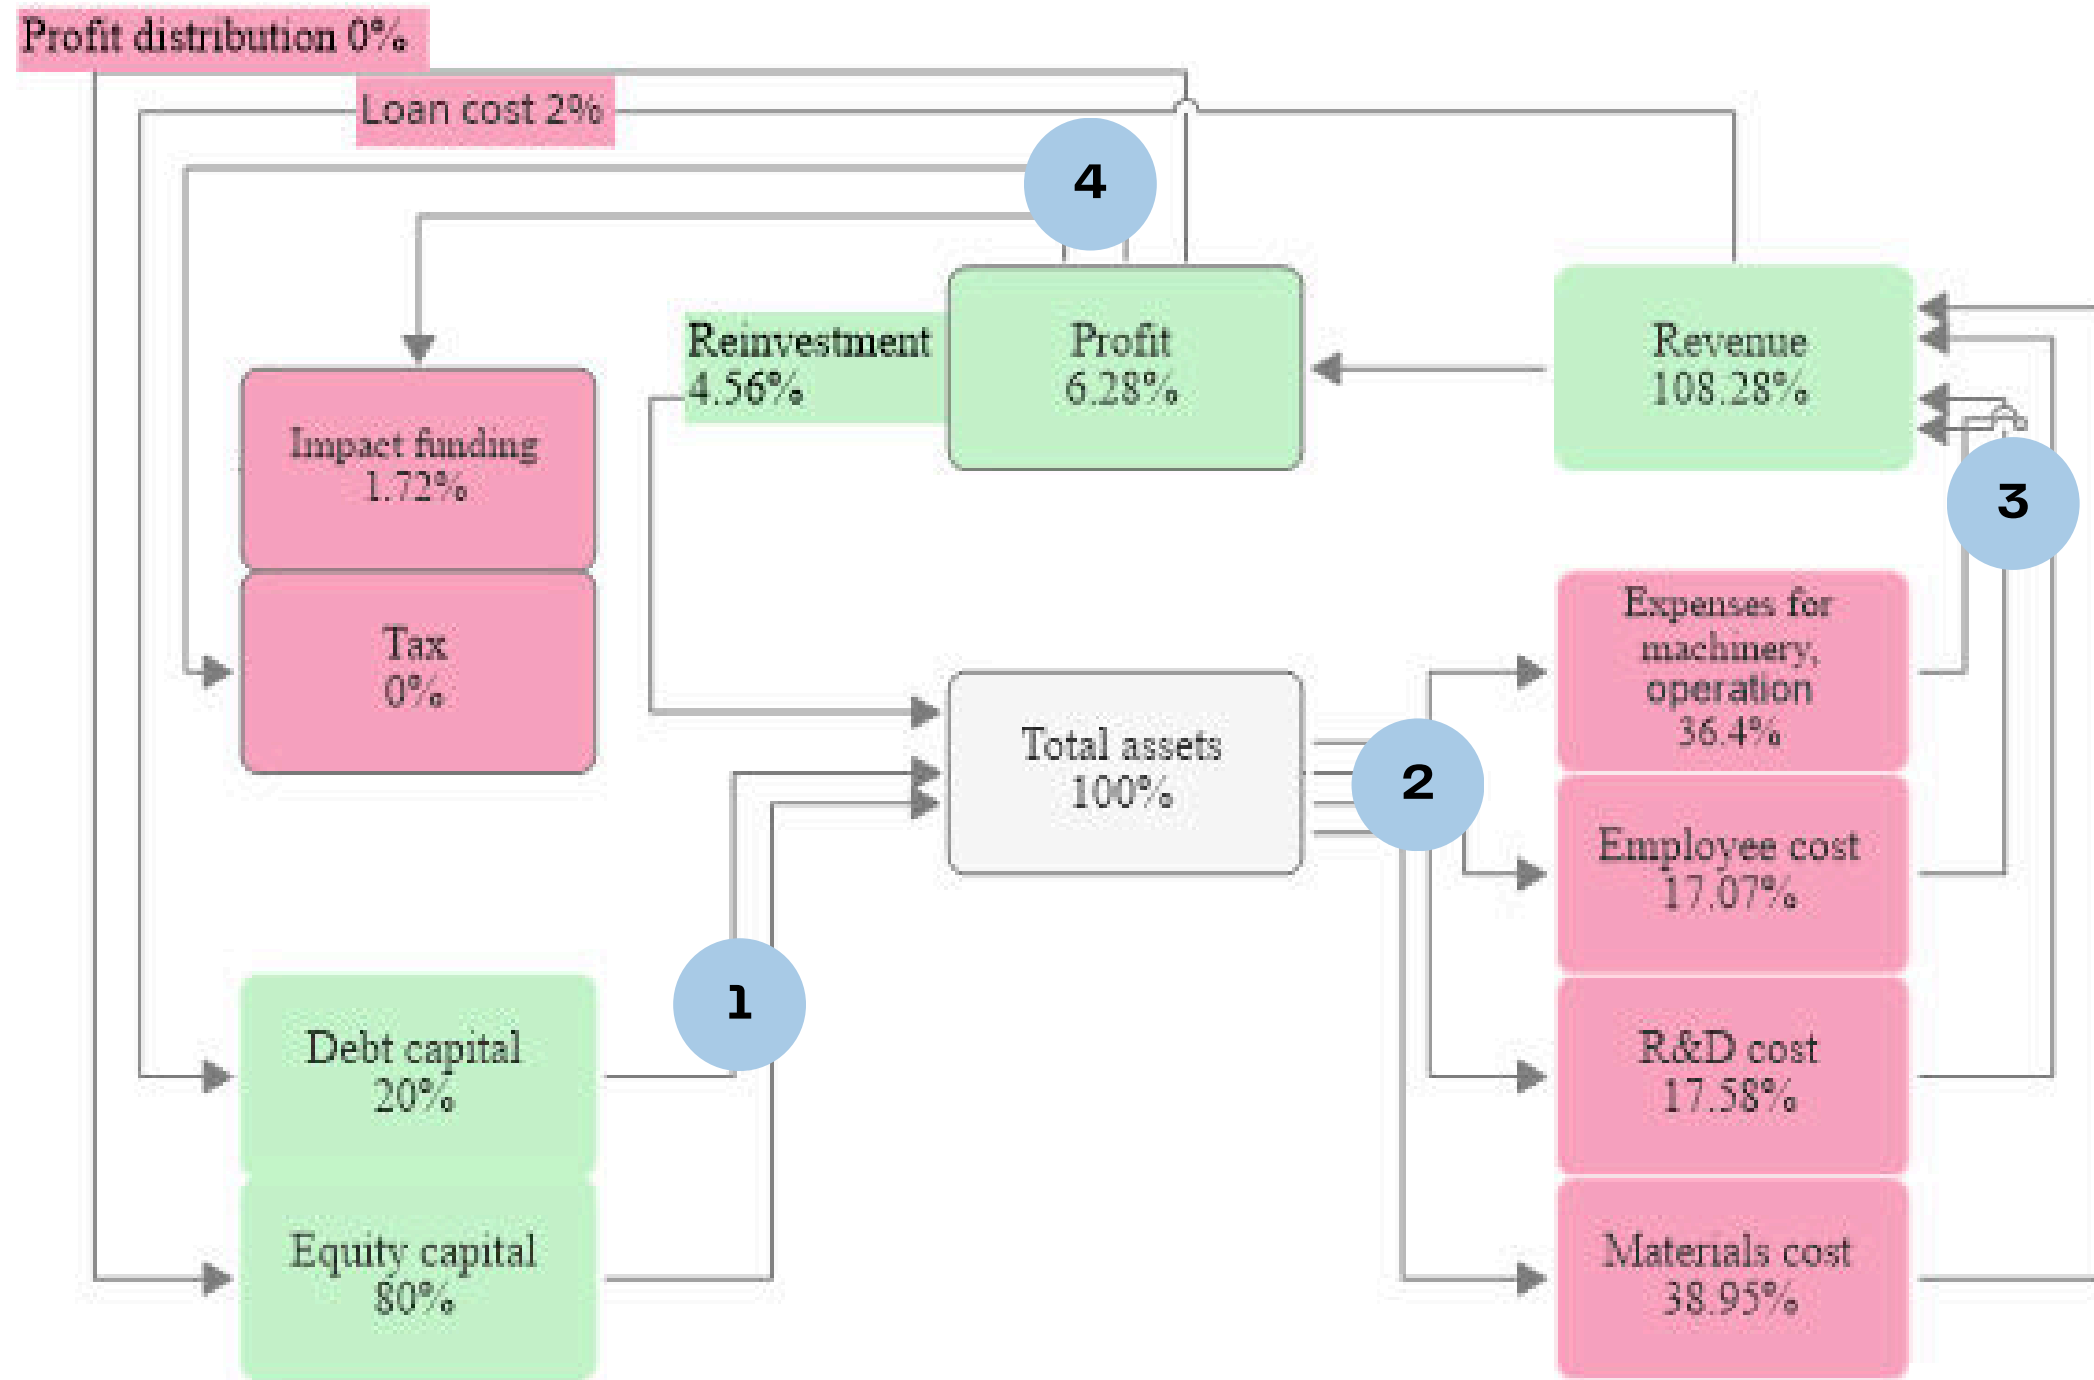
Profit distribution 0%

Loan cost 2%

4

Reinvestment 4.56%

Profit 6.28%

Revenue 108.28%

Impact funding 1.72%

Tax 0%

3

Expenses for machinery, operation 36.4%

Total assets 100%

2

Employee cost 17.07%

1

Debt capital 20%

R&D cost 17.58%

Equity capital 80%

Materials cost 38.95%